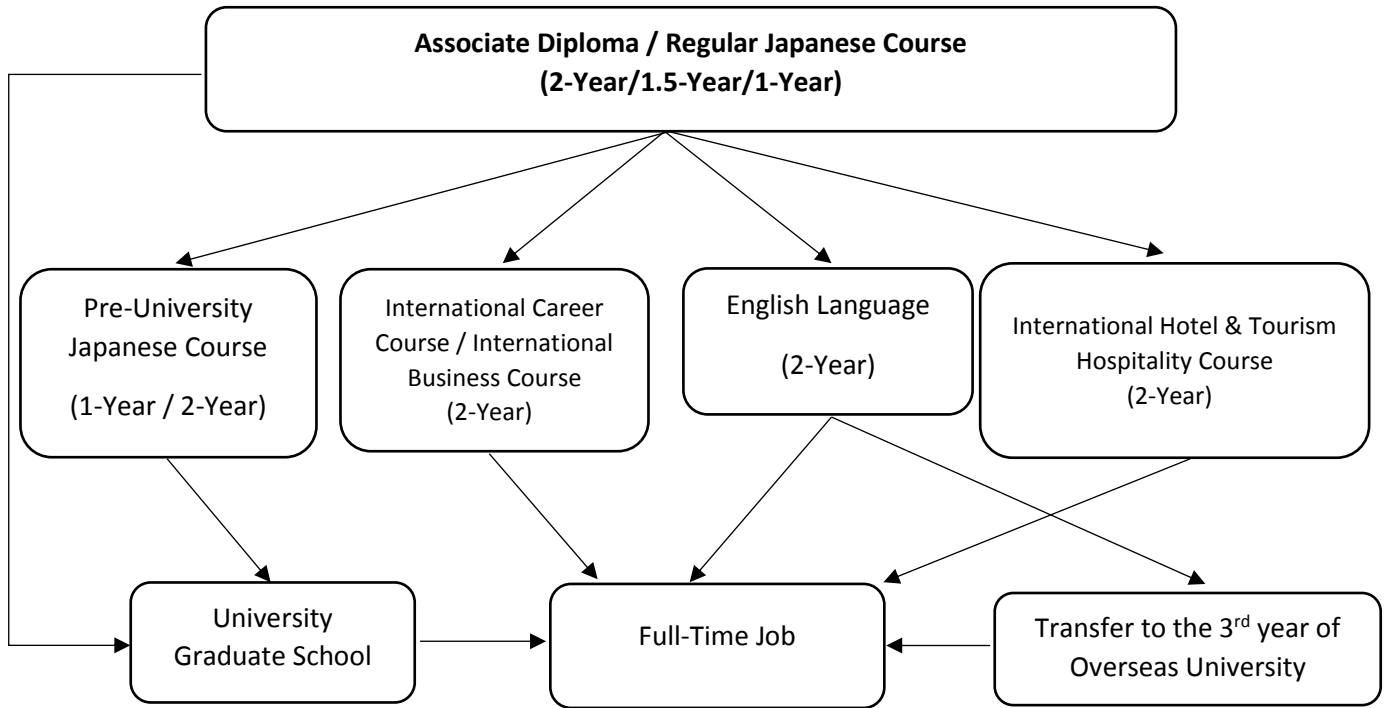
**Associate Diploma / Regular Japanese Course (2-Year/1.5-Year/1-Year)**

Pre-University Japanese Course (1-Year / 2-Year)

International Career Course / International Business Course (2-Year)

English Language (2-Year)

International Hotel & Tourism Hospitality Course (2-Year)

University Graduate School

Full-Time Job

Transfer to the 3$^{rd}$ year of Overseas University